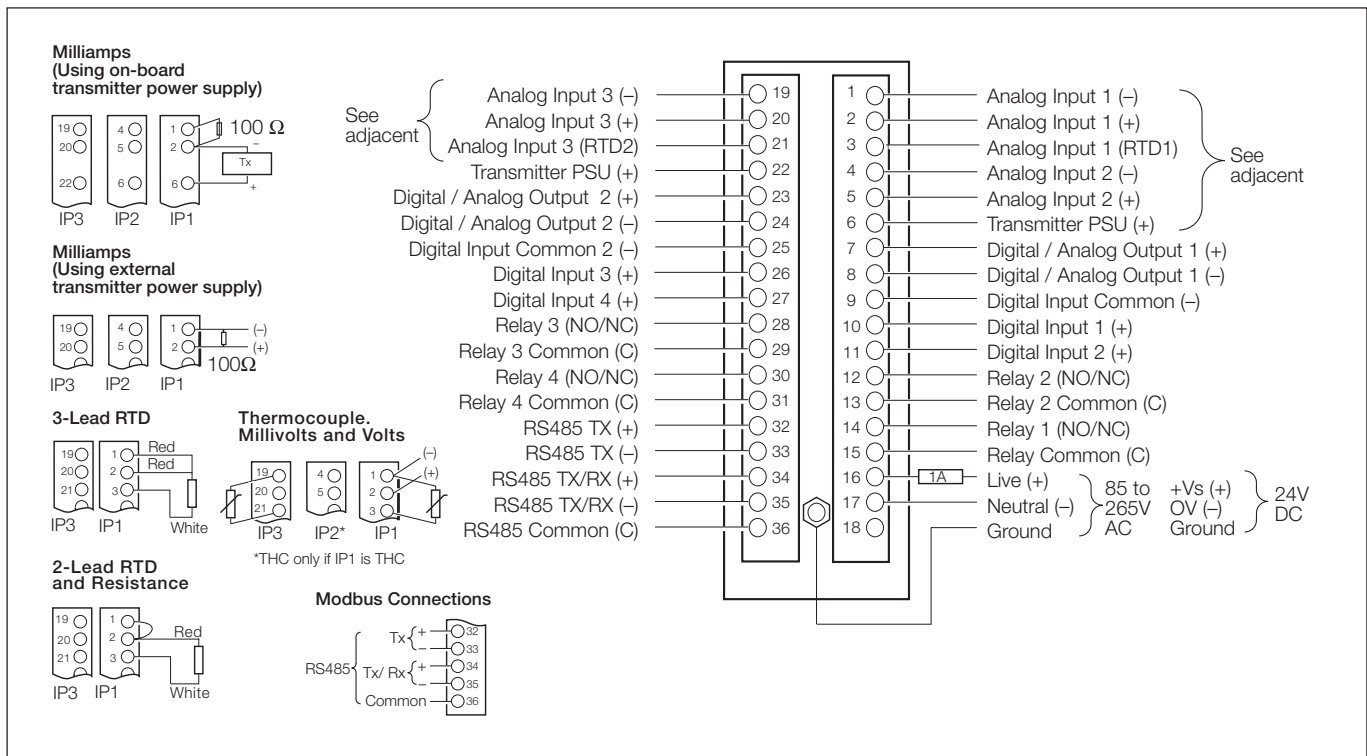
Milliamps
(Using on-board transmitter power supply)

19
20
22
4
5
6
1
2
6
100 Ω
–
Tx
+
IP3 IP2 IP1

Milliamps
(Using external transmitter power supply)

19
20
4
5
1
2
(–)
(+)
100Ω
IP3 IP2 IP1

3-Lead RTD

19
20
21
1
2
3
Red
Red
White
IP3 IP1

Thermocouple. Millivolts and Volts

19
20
21
4
5
1
2
3
(–)
(+)
IP3 IP2* IP1
*THC only if IP1 is THC

2-Lead RTD and Resistance

19
20
21
1
2
3
Red
White
IP3 IP1

Modbus Connections

RS485
Tx + 32
– 33
Tx/ Rx + 34
– 35
Common 36

See adjacent
Analog Input 3 (–) 19
Analog Input 3 (+) 20
Analog Input 3 (RTD2) 21
Transmitter PSU (+) 22
Digital / Analog Output 2 (+) 23
Digital / Analog Output 2 (–) 24
Digital Input Common 2 (–) 25
Digital Input 3 (+) 26
Digital Input 4 (+) 27
Relay 3 (NO/NC) 28
Relay 3 Common (C) 29
Relay 4 (NO/NC) 30
Relay 4 Common (C) 31
RS485 TX (+) 32
RS485 TX (–) 33
RS485 TX/RX (+) 34
RS485 TX/RX (–) 35
RS485 Common (C) 36

1 Analog Input 1 (–)
2 Analog Input 1 (+)
3 Analog Input 1 (RTD1)
4 Analog Input 2 (–)
5 Analog Input 2 (+)
6 Transmitter PSU (+)
See adjacent
7 Digital / Analog Output 1 (+)
8 Digital / Analog Output 1 (–)
9 Digital Input Common (–)
10 Digital Input 1 (+)
11 Digital Input 2 (+)
12 Relay 2 (NO/NC)
13 Relay 2 Common (C)
14 Relay 1 (NO/NC)
15 Relay Common (C)
16 1A Live (+)
17 Neutral (–)
18 Ground
85 to 265V AC
+Vs (+)
OV (–)
Ground
24V DC